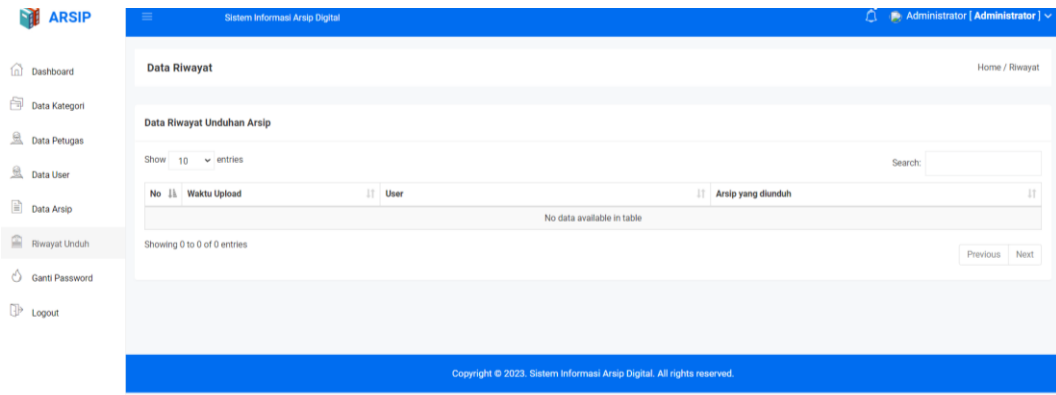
ARSIP

Sistem Informasi Arsip Digital

Administrator [ Administrator ]

Dashboard

Data Kategori

Data Petugas

Data User

Data Arsip

Riwayat Unduh

Ganti Password

Logout

Data Riwayat

Home / Riwayat

Data Riwayat Unduhan Arsip

Show 10 entries

Search:

| No | Waktu Upload | User | Arsip yang diunduh |
|---|---|---|---|
| No data available in table | | | |

Showing 0 to 0 of 0 entries

Previous Next

Copyright © 2023. Sistem Informasi Arsip Digital. All rights reserved.